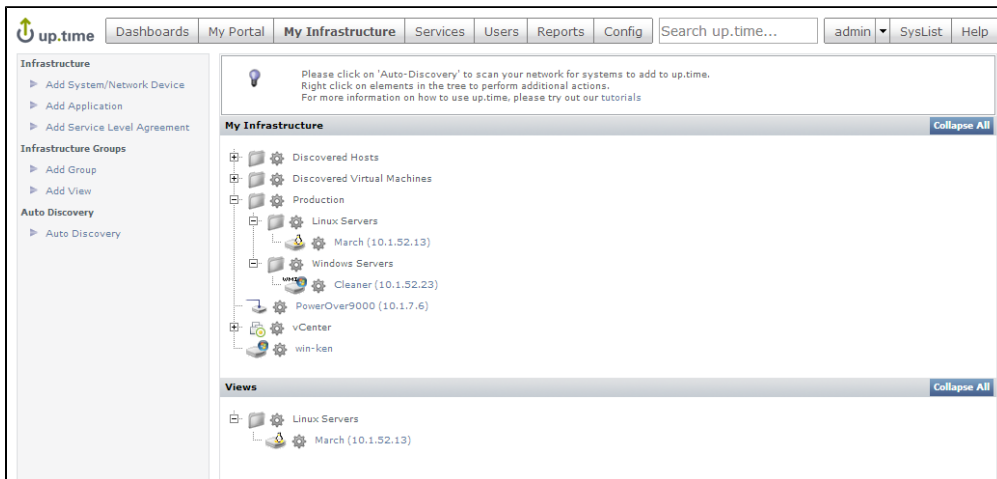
up.time Dashboards My Portal My Infrastructure Services Users Reports Config Search up.time... admin SysList Help

Infrastructure
Add System/Network Device
Add Application
Add Service Level Agreement
Infrastructure Groups
Add Group
Add View
Auto Discovery
Auto Discovery

Please click on 'Auto-Discovery' to scan your network for systems to add to up.time.
Right click on elements in the tree to perform additional actions.
For more information on how to use up.time, please try out our tutorials

My Infrastructure
Collapse All

Discovered Hosts
Discovered Virtual Machines
Production
Linux Servers
March (10.1.52.13)
Windows Servers
WMI
Cleaner (10.1.52.23)
PowerOver9000 (10.1.7.6)
vCenter
win-ken

Views
Collapse All

Linux Servers
March (10.1.52.13)